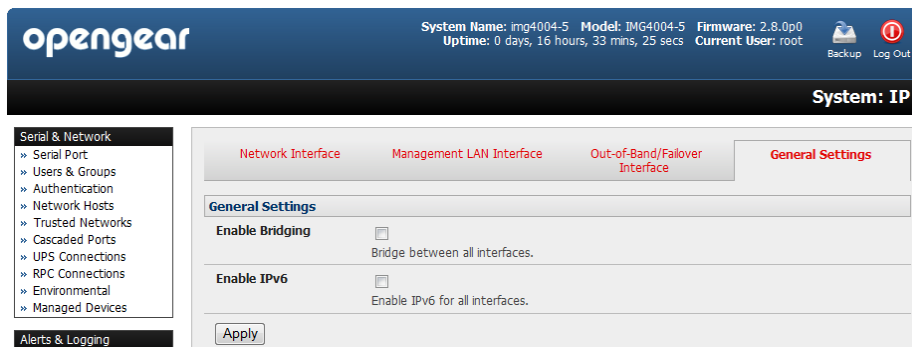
opengear

System Name: img4004-5 Model: IMG4004-5 Firmware: 2.8.0p0
Uptime: 0 days, 16 hours, 33 mins, 25 secs Current User: root

Backup Log Out

System: IP

Serial & Network
» Serial Port
» Users & Groups
» Authentication
» Network Hosts
» Trusted Networks
» Cascaded Ports
» UPS Connections
» RPC Connections
» Environmental
» Managed Devices

Alerts & Logging

Network Interface | Management LAN Interface | Out-of-Band/Failover Interface | General Settings

General Settings

Enable Bridging
Bridge between all interfaces.

Enable IPv6
Enable IPv6 for all interfaces.

Apply